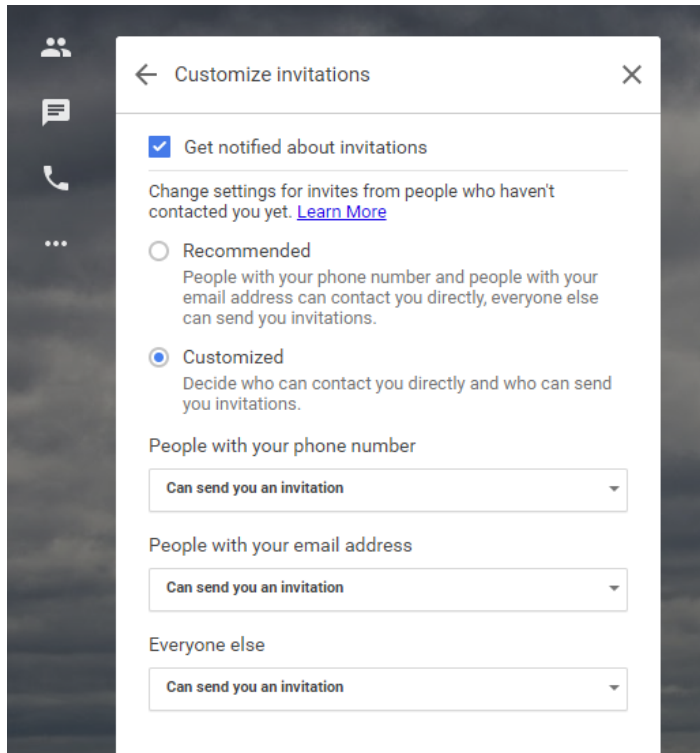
Customize invitations

Get notified about invitations

Change settings for invites from people who haven't contacted you yet. Learn More

Recommended
People with your phone number and people with your email address can contact you directly, everyone else can send you invitations.

Customized
Decide who can contact you directly and who can send you invitations.

People with your phone number

Can send you an invitation

People with your email address

Can send you an invitation

Everyone else

Can send you an invitation